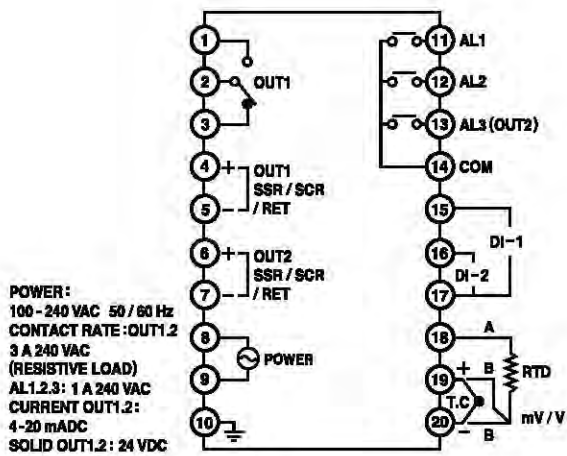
1
2 OUT1
3
4 + OUT1 SSR / SCR
5 − / RET
6 + OUT2 SSR / SCR
7 − / RET
8
POWER
9
10

11 AL1
12 AL2
13 AL3 (OUT2)
14 COM
15
DI−1
16
DI−2
17
18
A
RTD
19
+ B
T.C
20
mV / V
− B

POWER :
100 - 240 VAC 50 / 60 Hz
CONTACT RATE : OUT1.2
3 A 240 VAC
(RESISTIVE LOAD)
AL1.2.3: 1 A 240 VAC
CURRENT OUT1.2:
4-20 mADC
SOLID OUT1.2 : 24 VDC